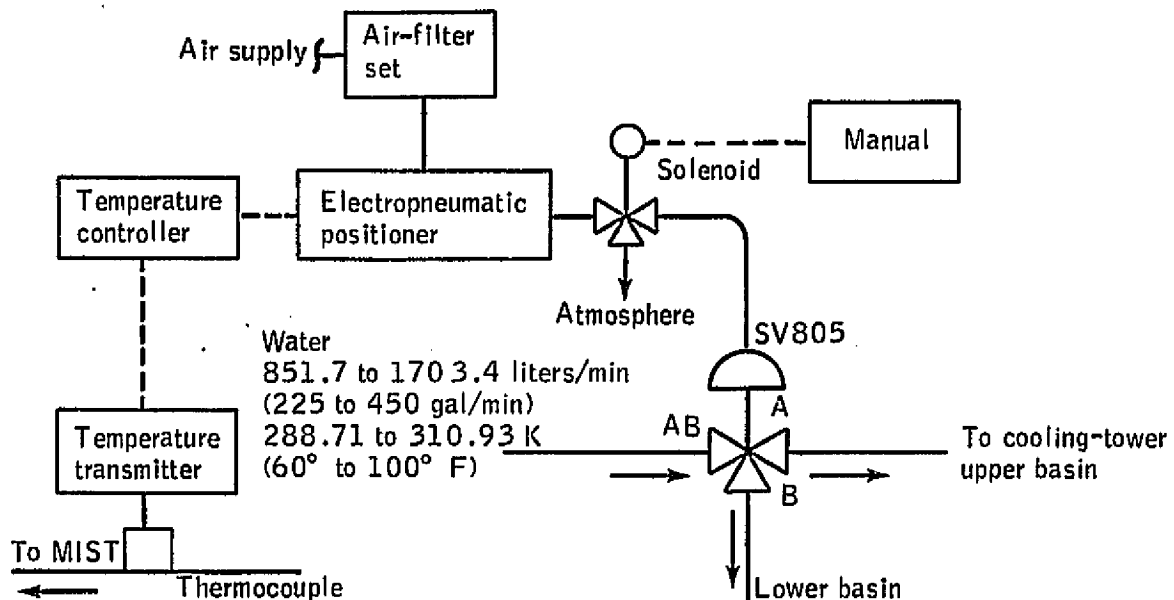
Air supply
Air-filter set

Manual
Solenoid

Temperature controller
Electropneumatic positioner

Atmosphere

SV805

Water
851.7 to 1703.4 liters/min
(225 to 450 gal/min)
288.71 to 310.93 K
(60° to 100° F)

Temperature transmitter

AB
A
B

To cooling-tower upper basin

To MIST
Thermocouple

Lower basin